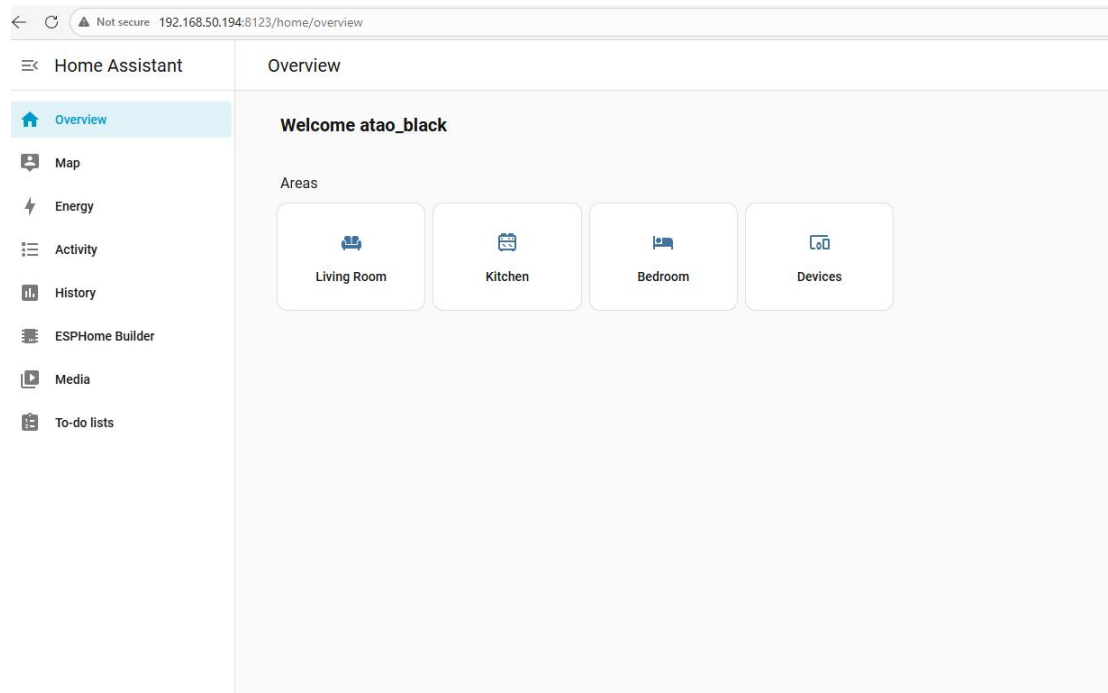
Not secure 192.168.50.194:8123/home/overview

Home Assistant

Overview

Overview
Map
Energy
Activity
History
ESPHome Builder
Media
To-do lists

Welcome atao_black

Areas

Living Room
Kitchen
Bedroom
Devices